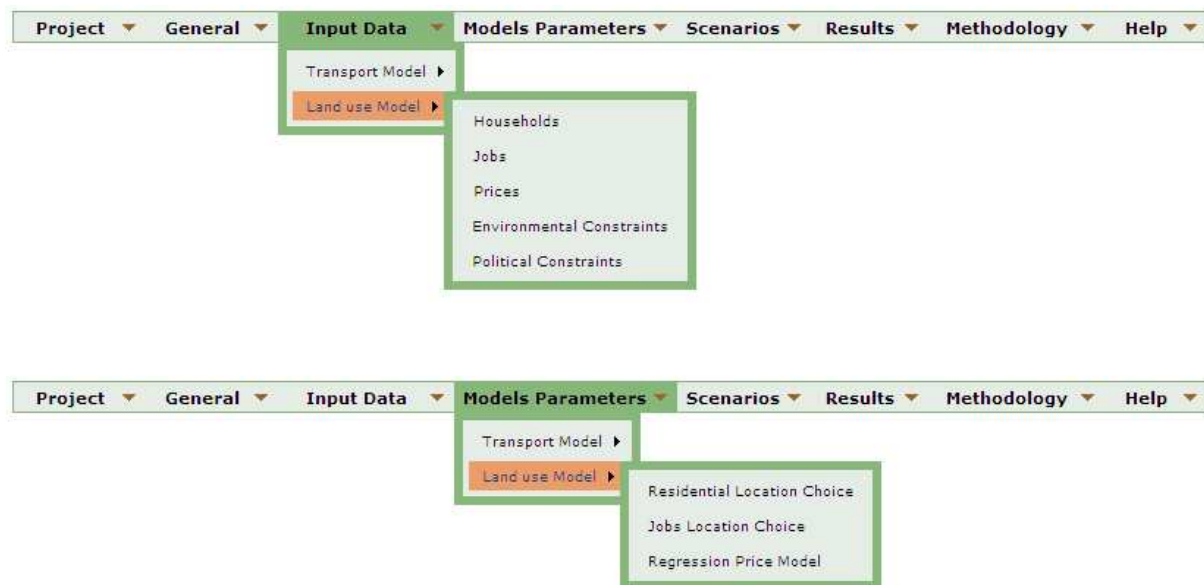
Project General Input Data Models Parameters Scenarios Results Methodology Help

Transport Model
Land use Model

Households
Jobs
Prices
Environmental Constraints
Political Constraints

Project General Input Data Models Parameters Scenarios Results Methodology Help

Transport Model
Land use Model

Residential Location Choice
Jobs Location Choice
Regression Price Model